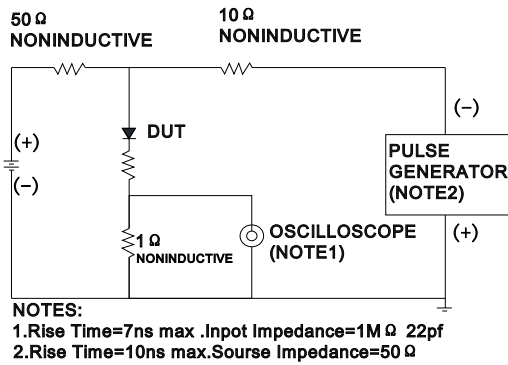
50 Ω NONINDUCTIVE

10 Ω NONINDUCTIVE

(+)

(−)

DUT

(−)

PULSE GENERATOR (NOTE2)

(+)

1 Ω NONINDUCTIVE

OSCILLOSCOPE (NOTE1)

NOTES:
1.Rise Time=7ns max .Inpot Impedance=1M Ω 22pf
2.Rise Time=10ns max.Sourse Impedance=50 Ω